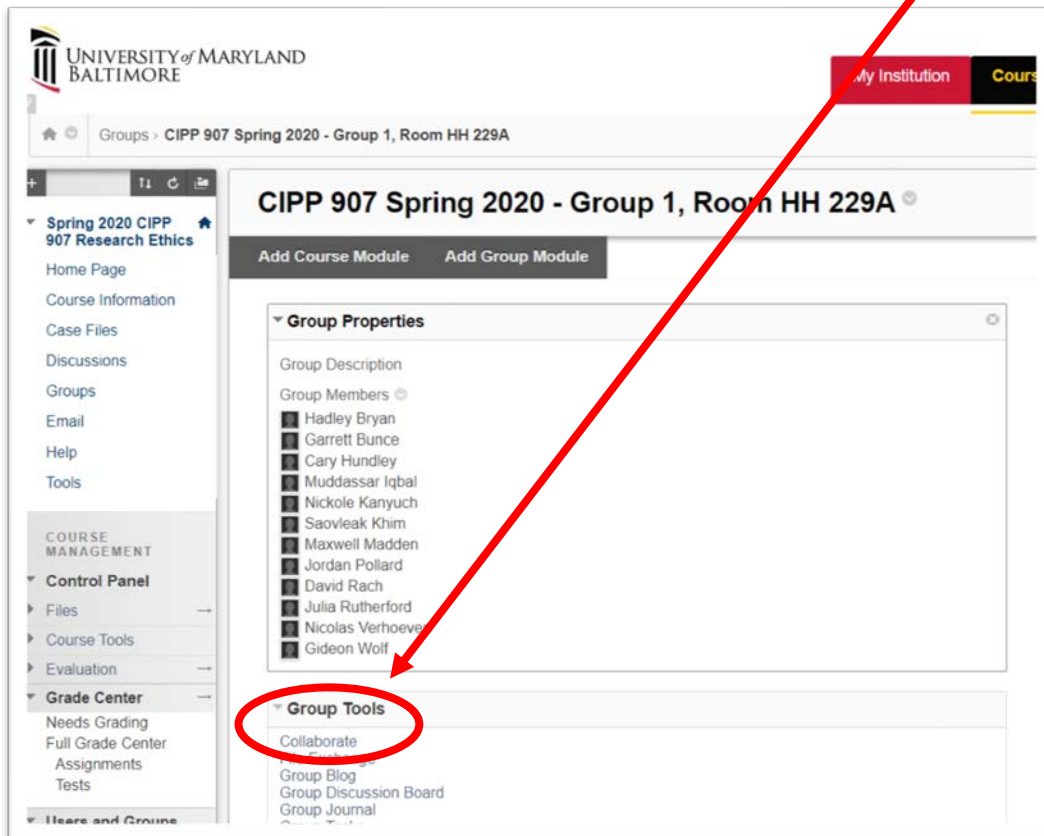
UNIVERSITY of MARYLAND BALTIMORE

My Institution

Cours

Groups › CIPP 907 Spring 2020 - Group 1, Room HH 229A

Spring 2020 CIPP 907 Research Ethics

Home Page

Course Information

Case Files

Discussions

Groups

Email

Help

Tools

COURSE MANAGEMENT

Control Panel

Files

Course Tools

Evaluation

Grade Center

Needs Grading

Full Grade Center

Assignments

Tests

Users and Groups

CIPP 907 Spring 2020 - Group 1, Room HH 229A

Add Course Module

Add Group Module

Group Properties

Group Description

Group Members

Hadley Bryan

Garrett Bunce

Cary Hundley

Muddassar Iqbal

Nickole Kanyuch

Saovleak Khim

Maxwell Madden

Jordan Pollard

David Rach

Julia Rutherford

Nicolas Verhoever

Gideon Wolf

Group Tools

Collaborate

File Exchange

Group Blog

Group Discussion Board

Group Journal

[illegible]